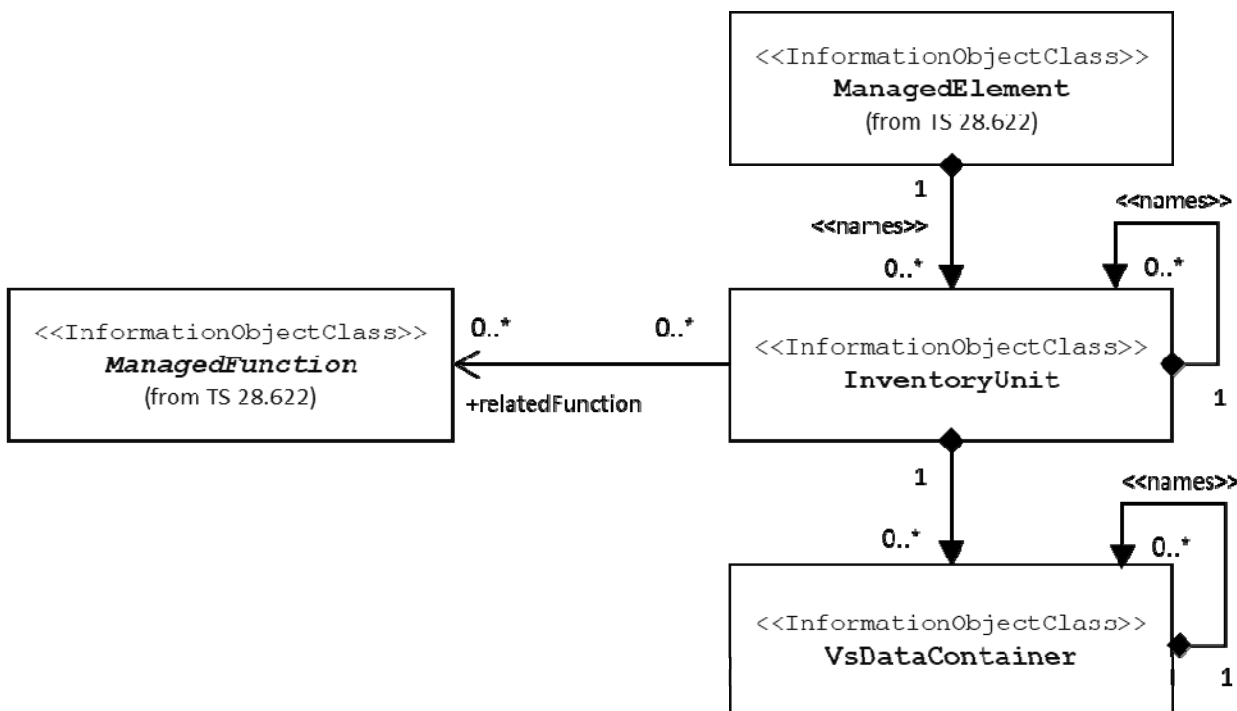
<<InformationObjectClass>>
ManagedElement
(from TS 28.622)

1

<<names>>

0..*

<<names>>

0..*

<<InformationObjectClass>>
ManagedFunction
(from TS 28.622)

0..*

0..*

+relatedFunction

<<InformationObjectClass>>
InventoryUnit

1

1

<<names>>

0..*

0..*

<<InformationObjectClass>>
VsDataContainer

1